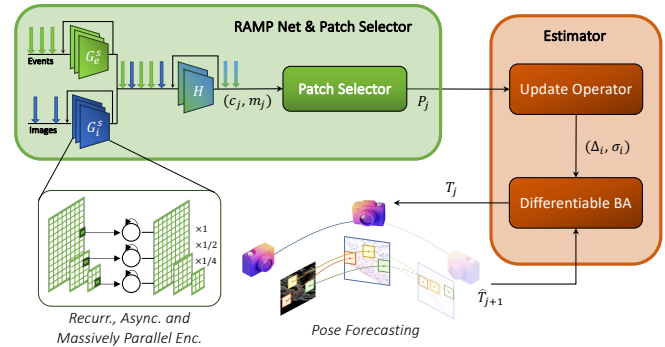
RAMP Net & Patch Selector

Events

$G_e^s$

Images

$G_i^s$

$H$

$(c_j, m_j)$

Patch Selector

$P_j$

Estimator

Update Operator

$(\Delta_i, \sigma_i)$

Differentiable BA

$T_j$

$\hat{T}_{j+1}$

×1
×1/2
×1/4

Recurr., Async. and Massively Parallel Enc.

Pose Forecasting